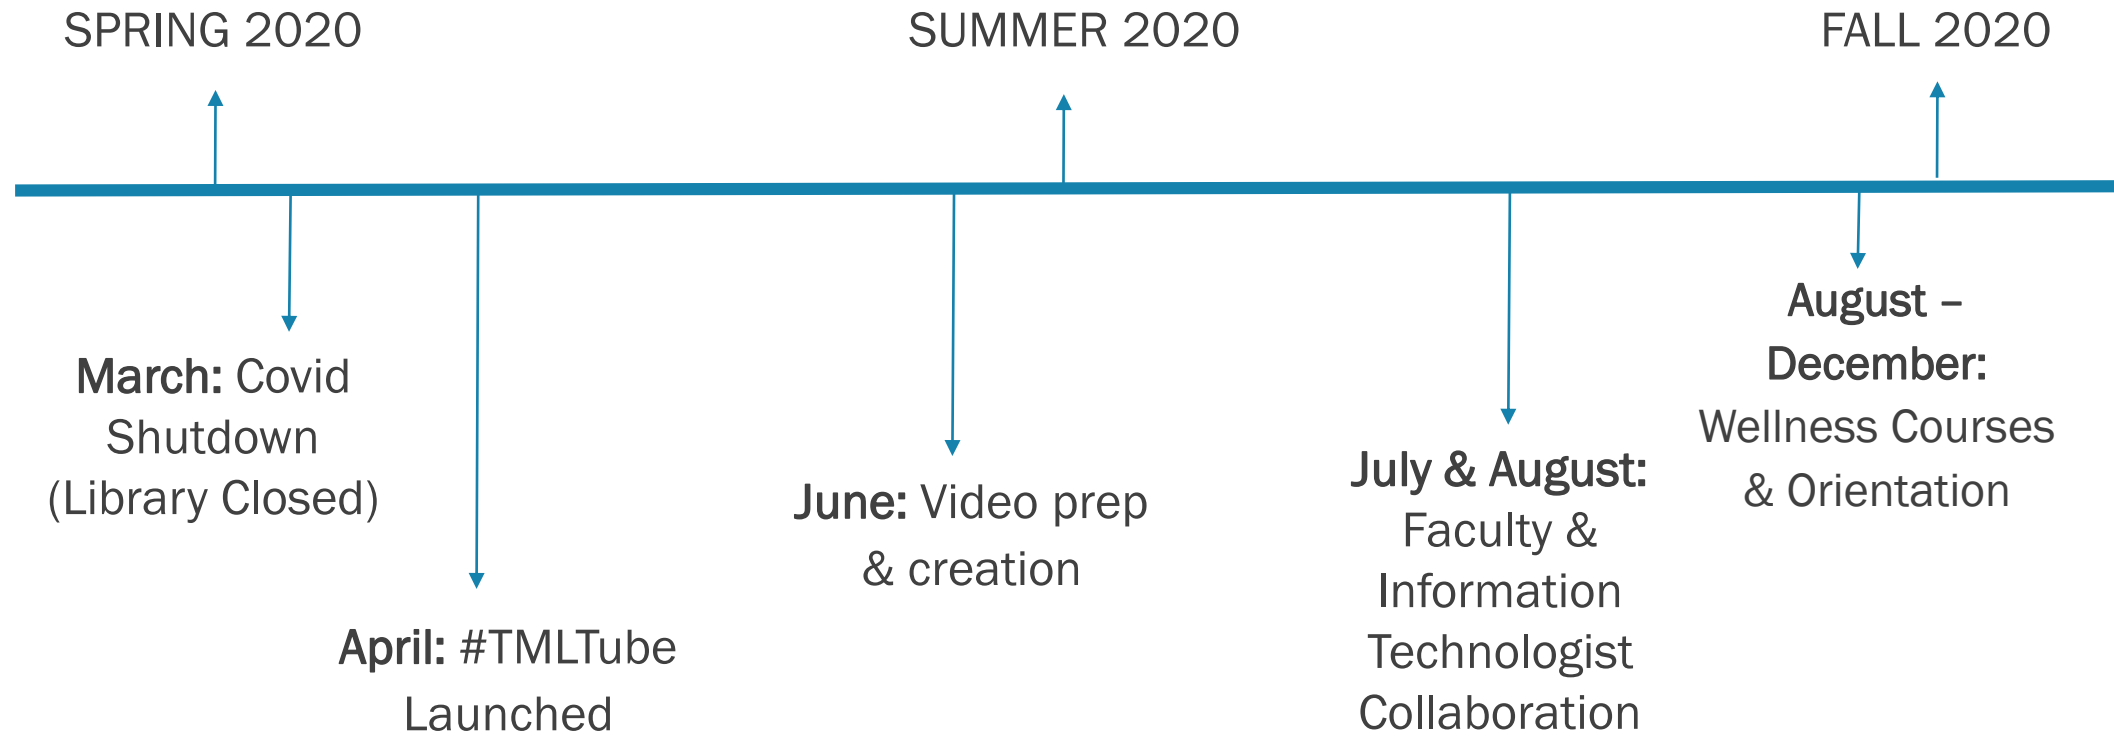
SPRING 2020

SUMMER 2020

FALL 2020

March: Covid Shutdown (Library Closed)

April: #TMLTube Launched

June: Video prep & creation

July & August: Faculty & Information Technologist Collaboration

August – December: Wellness Courses & Orientation